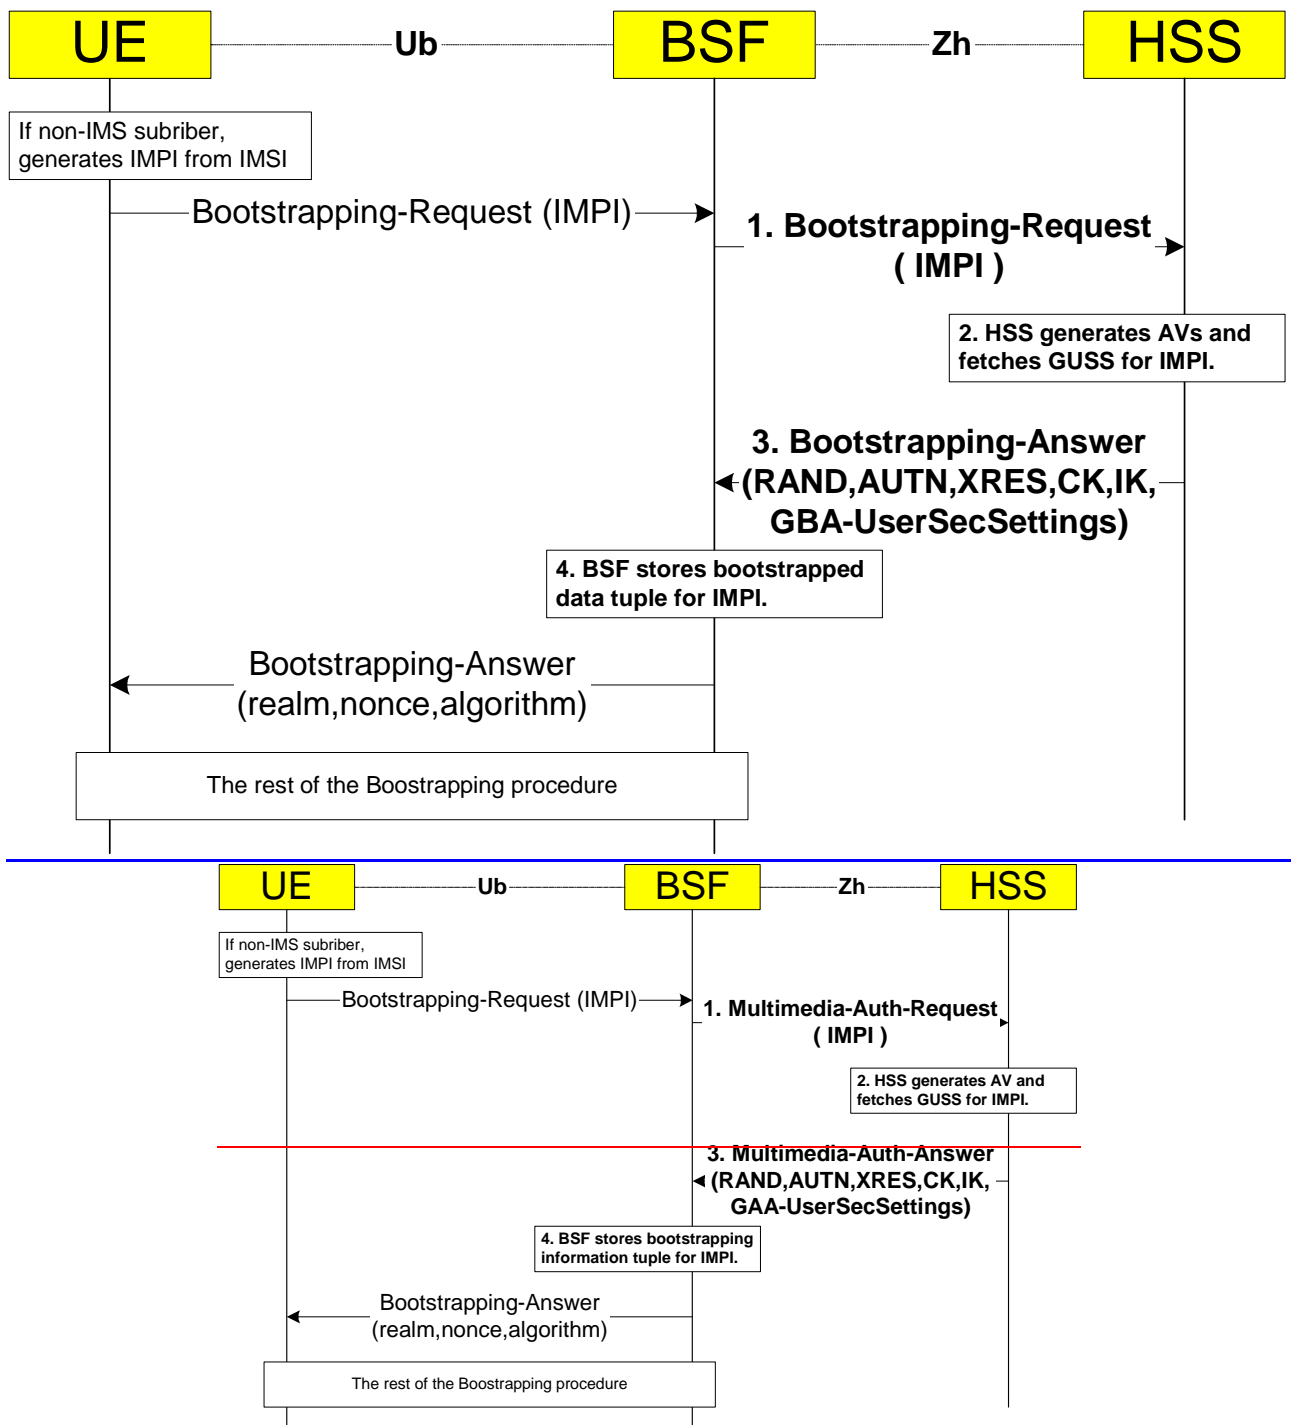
UE
Ub
BSF
Zh
HSS

If non-IMS subriber, generates IMPI from IMSI

Bootstrapping-Request (IMPI)

1. Bootstrapping-Request ( IMPI )

2. HSS generates AVs and fetches GUSS for IMPI.

3. Bootstrapping-Answer (RAND,AUTN,XRES,CK,IK, GBA-UserSecSettings)

4. BSF stores bootstrapped data tuple for IMPI.

Bootstrapping-Answer (realm,nonce,algorithm)

The rest of the Boostrapping procedure

UE
Ub
BSF
Zh
HSS

If non-IMS subriber, generates IMPI from IMSI

Bootstrapping-Request (IMPI)

1. Multimedia-Auth-Request ( IMPI )

2. HSS generates AV and fetches GUSS for IMPI.

3. Multimedia-Auth-Answer (RAND,AUTN,XRES,CK,IK, GAA-UserSecSettings)

4. BSF stores bootstrapping information tuple for IMPI.

Bootstrapping-Answer (realm,nonce,algorithm)

The rest of the Boostrapping procedure